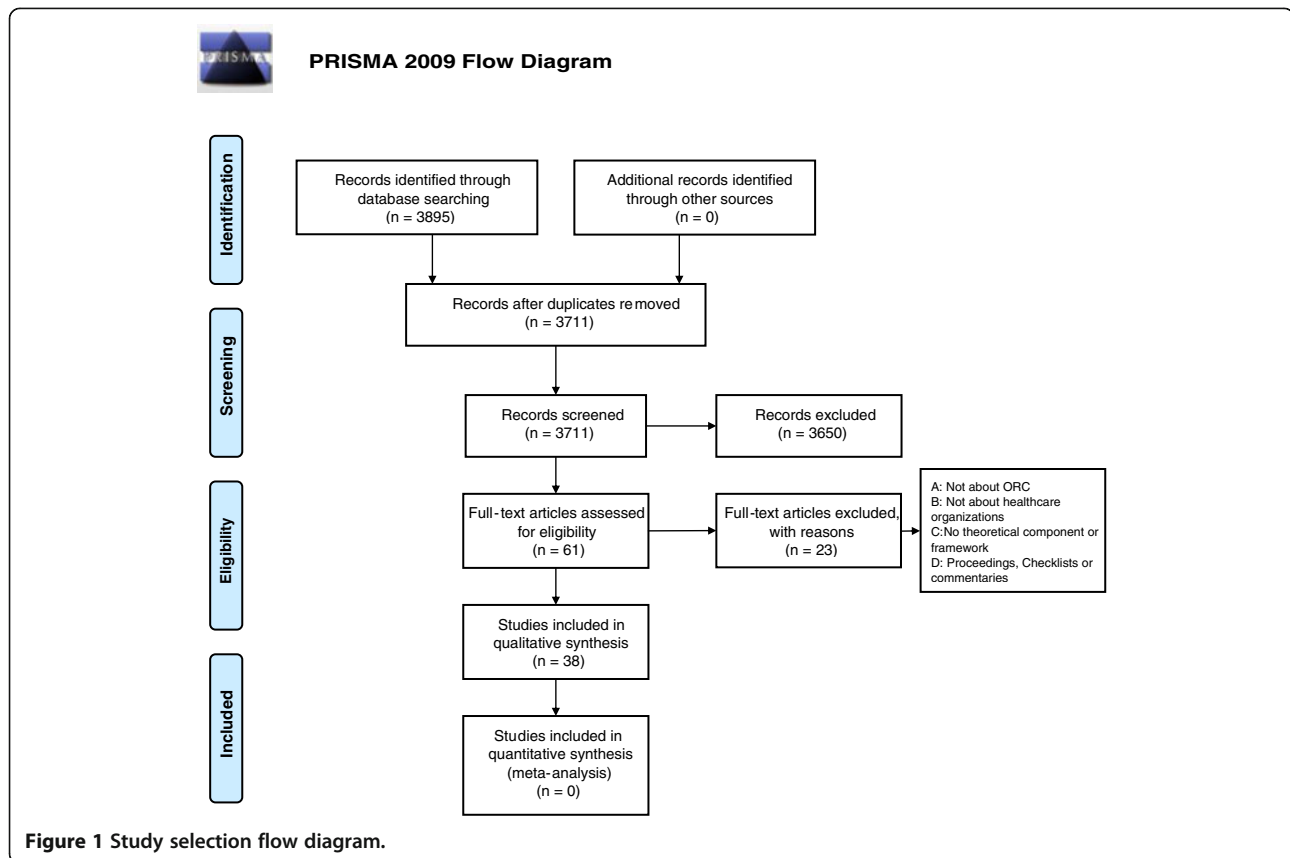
PRISMA

PRISMA 2009 Flow Diagram

Identification

Records identified through database searching (n = 3895)

Additional records identified through other sources (n = 0)

Screening

Records after duplicates removed (n = 3711)

Records screened (n = 3711)

Records excluded (n = 3650)

Eligibility

Full-text articles assessed for eligibility (n = 61)

Full-text articles excluded, with reasons (n = 23)

A: Not about ORC
B: Not about healthcare organizations
C:No theoretical component or framework
D: Proceedings, Checklists or commentaries

Studies included in qualitative synthesis (n = 38)

Included

Studies included in quantitative synthesis (meta-analysis) (n = 0)

Figure 1 Study selection flow diagram.